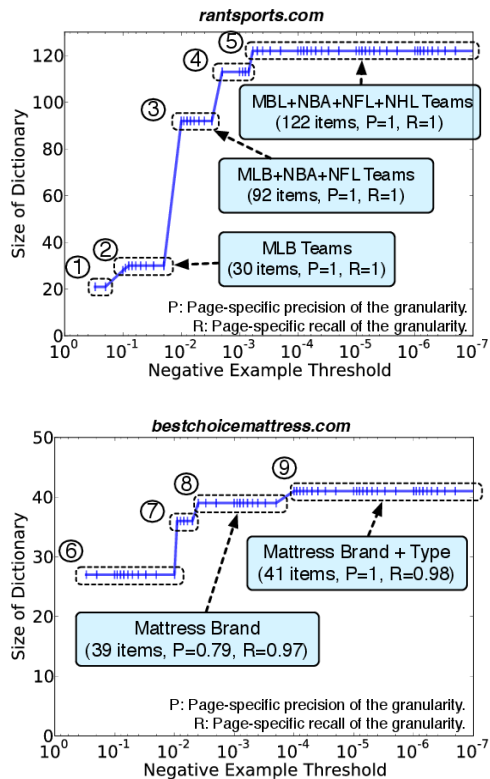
rantsports.com

Size of Dictionary

120
100
80
60
40
20
0

$10^0$ $10^{-1}$ $10^{-2}$ $10^{-3}$ $10^{-4}$ $10^{-5}$ $10^{-6}$ $10^{-7}$

Negative Example Threshold

1 2 3 4 5

MBL+NBA+NFL+NHL Teams
(122 items, P=1, R=1)

MLB+NBA+NFL Teams
(92 items, P=1, R=1)

MLB Teams
(30 items, P=1, R=1)

P: Page-specific precision of the granularity.
R: Page-specific recall of the granularity.

bestchoicemattress.com

Size of Dictionary

50
40
30
20
10
0

$10^0$ $10^{-1}$ $10^{-2}$ $10^{-3}$ $10^{-4}$ $10^{-5}$ $10^{-6}$ $10^{-7}$

Negative Example Threshold

6 7 8 9

Mattress Brand + Type
(41 items, P=1, R=0.98)

Mattress Brand
(39 items, P=0.79, R=0.97)

P: Page-specific precision of the granularity.
R: Page-specific recall of the granularity.